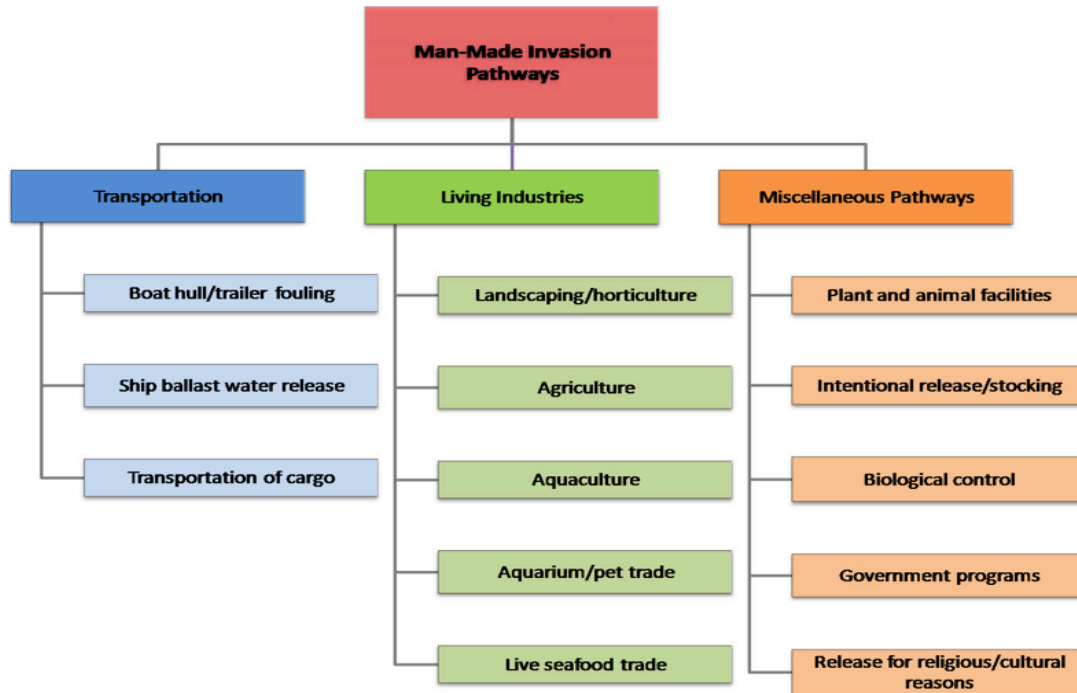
Man-Made Invasion Pathways

Transportation

Boat hull/trailer fouling

Ship ballast water release

Transportation of cargo

Living Industries

Landscaping/horticulture

Agriculture

Aquaculture

Aquarium/pet trade

Live seafood trade

Miscellaneous Pathways

Plant and animal facilities

Intentional release/stocking

Biological control

Government programs

Release for religious/cultural reasons